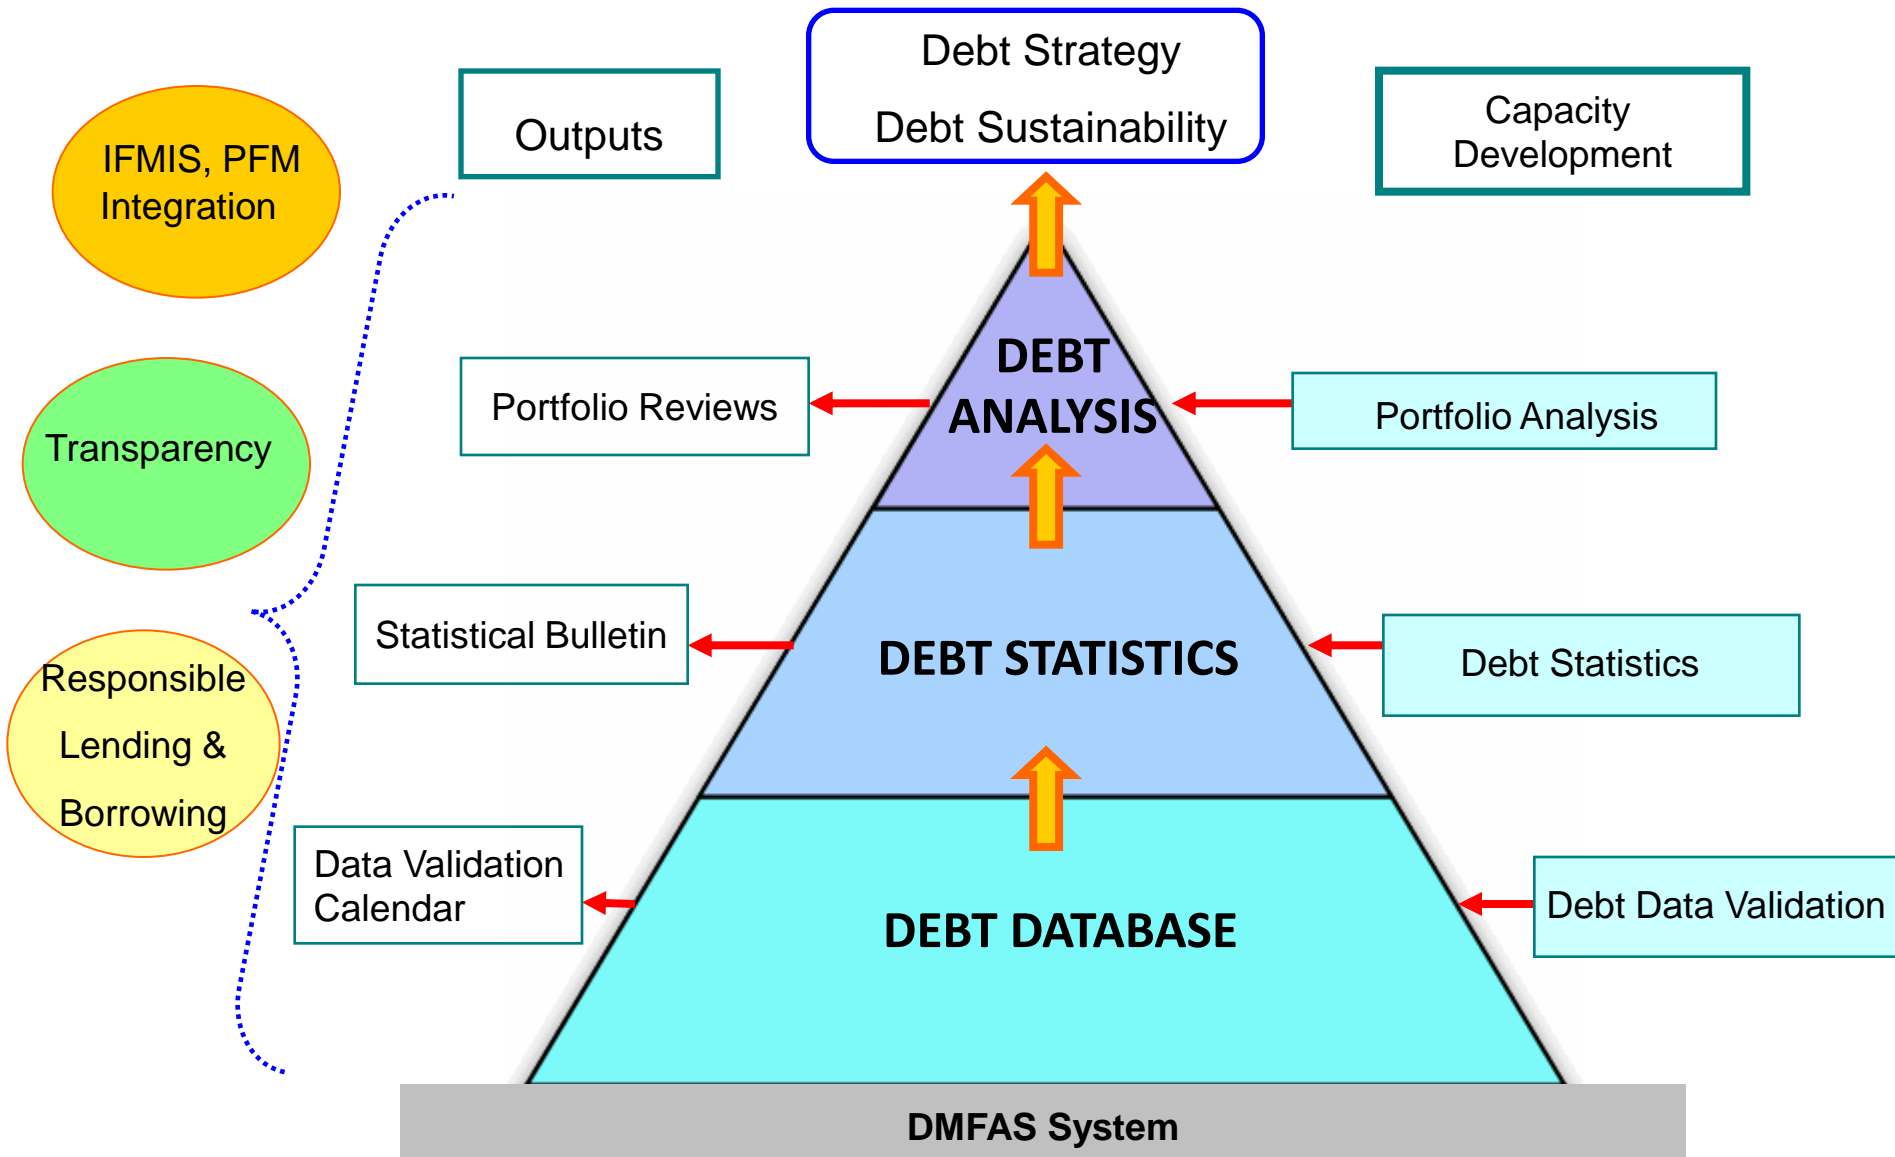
Debt Strategy
Debt Sustainability

Outputs

Capacity Development

IFMIS, PFM Integration

Transparency

Responsible Lending & Borrowing

DEBT ANALYSIS

Portfolio Reviews

Portfolio Analysis

DEBT STATISTICS

Statistical Bulletin

Debt Statistics

DEBT DATABASE

Data Validation Calendar

Debt Data Validation

DMFAS System